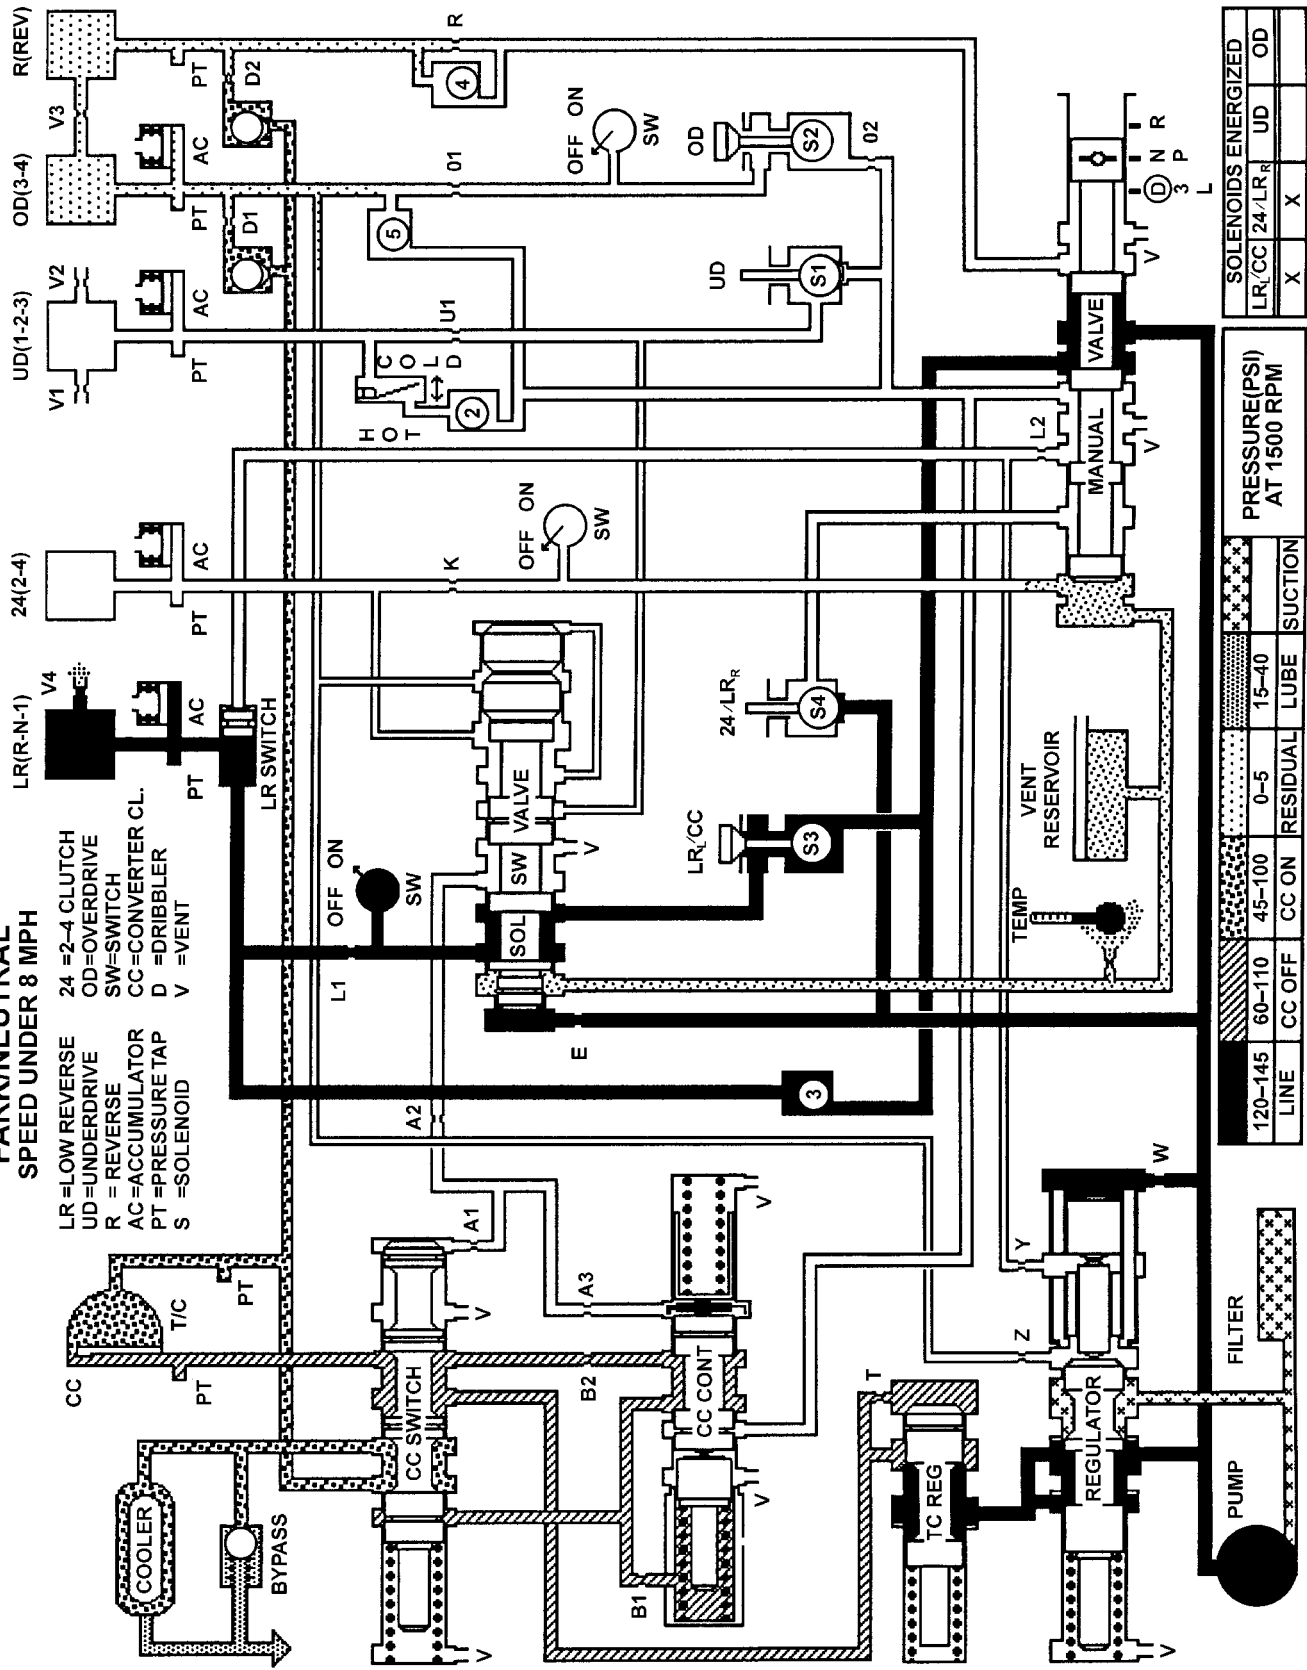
PARK/NEUTRAL
SPEED UNDER 8 MPH

LR =LOW REVERSE
UD=UNDERDRIVE
R =REVERSE
AC=ACCUMULATOR
PT =PRESSURE TAP
S =SOLENOID

24 =2–4 CLUTCH
OD=OVERDRIVE
SW=SWITCH
CC=CONVERTER CL.
D =DRIBBLER
V =VENT

LR(R-N-1) V4 AC PT LR SWITCH
24(2-4) AC PT
V1 UD(1-2-3) V2 AC PT
OD(3-4) AC PT D1
V3 R(REV) AC PT D2
R
4
OFF ON SW
OD S2 O2
O1
5
UD S1
U1
C O L D
H O T
2
L2
OFF ON SW
K
MANUAL VALVE
V V
D N R 3 P L
24/LR$_R$ S4
LR$_L$/CC S3
VENT RESERVOIR
TEMP
SOL SW VALVE
V
OFF ON SW
L1
E
3
A2
A1
A3
CC T/C PT PT
COOLER BYPASS
CC SWITCH
V
B2
CC CONT
V
V
B1
T
TC REG
V
Z
Y
W
REGULATOR
PUMP
FILTER
V

| 120–145 | 60–110 | 45–100 | 0–5 | 15–40 | |
|---|---|---|---|---|---|
| LINE | CC OFF | CC ON | RESIDUAL | LUBE | SUCTION |

PRESSURE(PSI) AT 1500 RPM

| SOLENOIDS ENERGIZED | | | |
|---|---|---|---|
| LR$_L$/CC | 24/LR$_R$ | UD | OD |
| X | X | | |